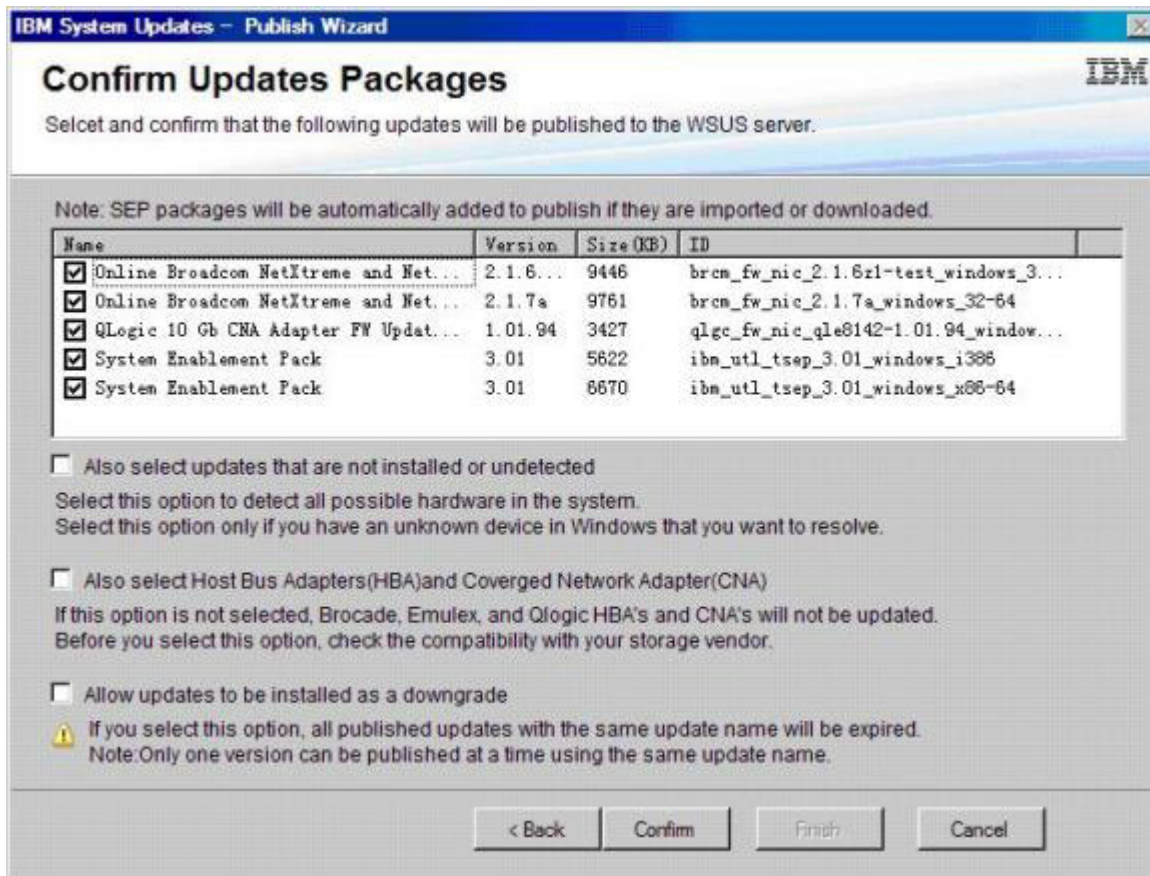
IBM System Updates – Publish Wizard

Confirm Updates Packages

IBM

Selcet and confirm that the following updates will be published to the WSUS server.

Note: SEP packages will be automatically added to publish if they are imported or downloaded.

| Name | Version | Size(KB) | ID |
|---|---|---|---|
| Online Broadcom NetXtreme and Net... | 2.1.6... | 9446 | brcm_fw_nic_2.1.6r1-test_windows_3... |
| Online Broadcom NetXtreme and Net... | 2.1.7a | 9761 | brcm_fw_nic_2.1.7a_windows_32-64 |
| QLogic 10 Gb CNA Adapter FW Updat... | 1.01.94 | 3427 | qlgc_fw_nic_qle8142-1.01.94_window... |
| System Enablement Pack | 3.01 | 5622 | ibm_utl_tsep_3.01_windows_i386 |
| System Enablement Pack | 3.01 | 6670 | ibm_utl_tsep_3.01_windows_x86-64 |

Also select updates that are not installed or undetected

Select this option to detect all possible hardware in the system.
Select this option only if you have an unknown device in Windows that you want to resolve.

Also select Host Bus Adapters(HBA)and Coverged Network Adapter(CNA)

If this option is not selected, Brocade, Emulex, and Qlogic HBA's and CNA's will not be updated.
Before you select this option, check the compatibility with your storage vendor.

Allow updates to be installed as a downgrade

If you select this option, all published updates with the same update name will be expired.
Note:Only one version can be published at a time using the same update name.

< Back Confirm Finish Cancel